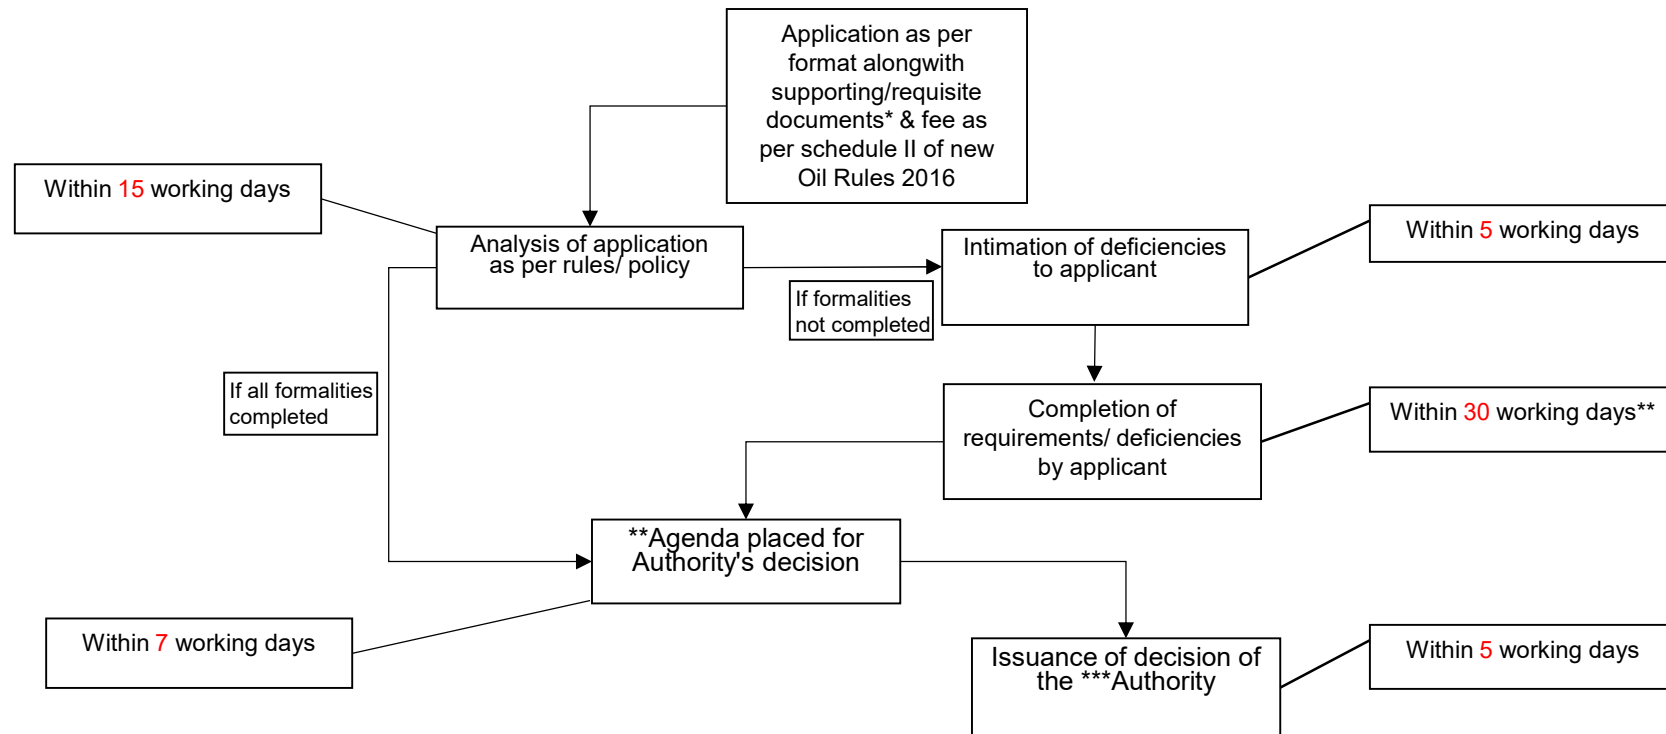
Application as per format alongwith supporting/requisite documents* & fee as per schedule II of new Oil Rules 2016

Within 15 working days

Analysis of application as per rules/ policy

Intimation of deficiencies to applicant

Within 5 working days

If formalities not completed

If all formalities completed

Completion of requirements/ deficiencies by applicant

Within 30 working days**

**Agenda placed for Authority's decision

Within 7 working days

Issuance of decision of the ***Authority

Within 5 working days